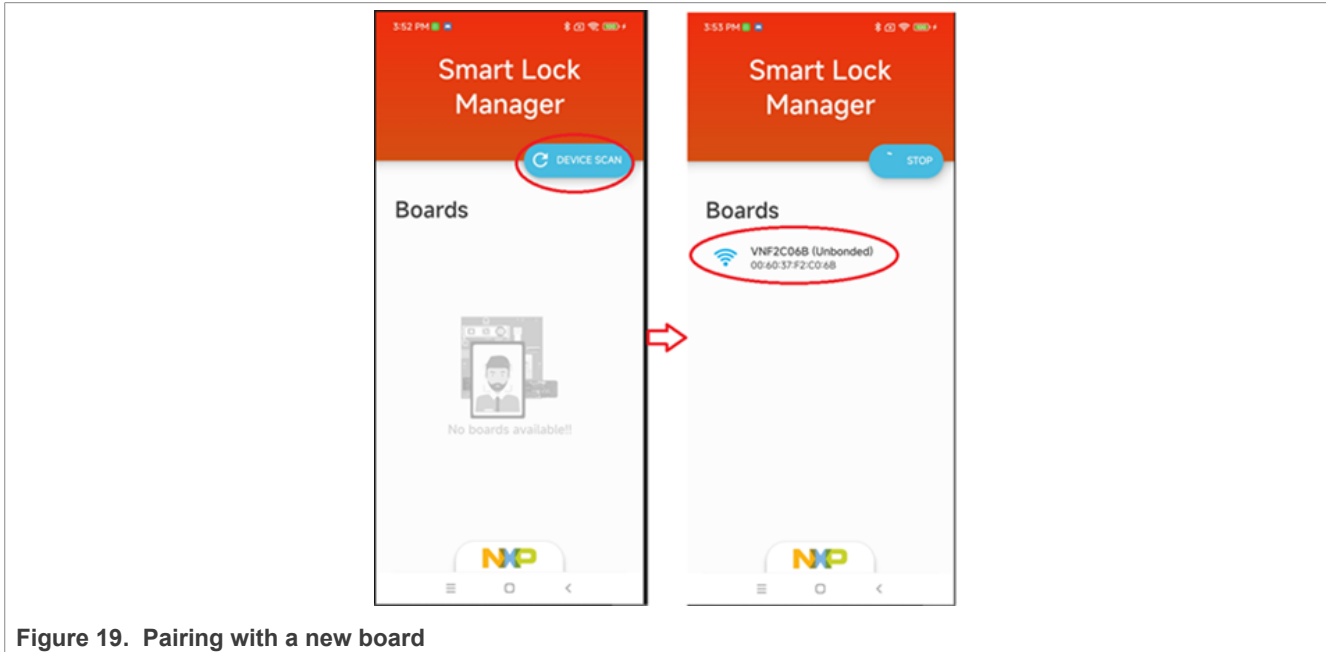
3:52 PM

Smart Lock Manager

DEVICE SCAN

Boards

No boards available!!

NXP

3:53 PM

Smart Lock Manager

STOP

Boards

VNF2C06B (Unbonded)
00:60:37:F2:C0:6B

NXP

Figure 19. Pairing with a new board